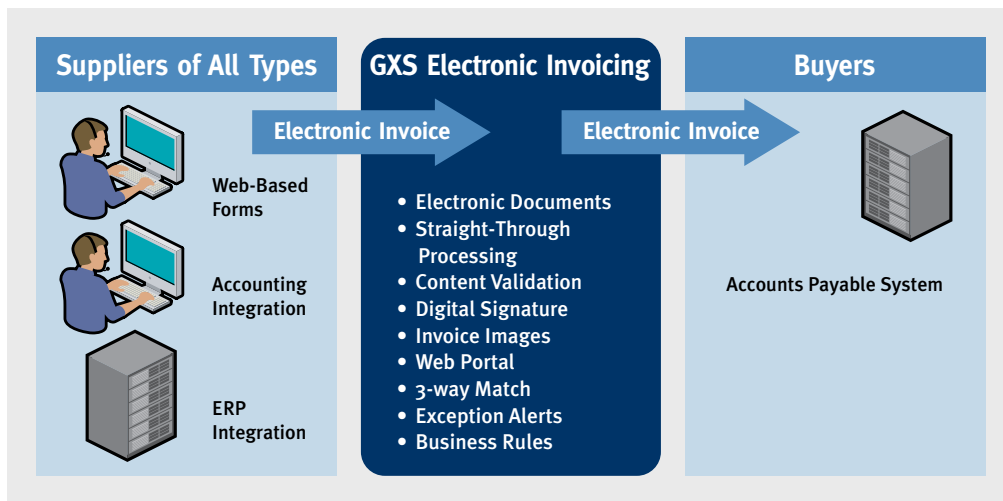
Suppliers of All Types

Web-Based Forms

Accounting Integration

ERP Integration

Electronic Invoice

GXS Electronic Invoicing

- Electronic Documents
- Straight-Through Processing
- Content Validation
- Digital Signature
- Invoice Images
- Web Portal
- 3-way Match
- Exception Alerts
- Business Rules

Electronic Invoice

Buyers

Accounts Payable System